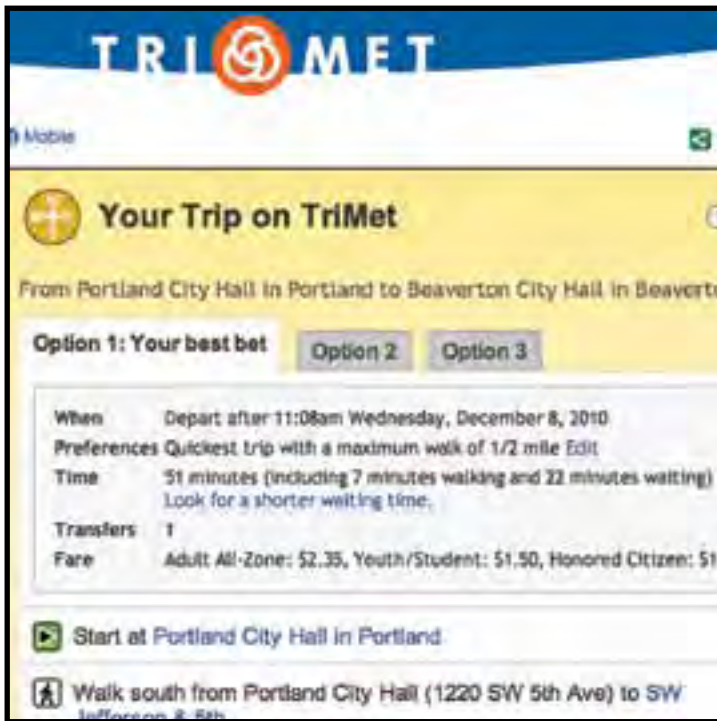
TRI MET

Mobile

Your Trip on TriMet

From Portland City Hall in Portland to Beaverton City Hall in Beaverto

Option 1: Your best bet | Option 2 | Option 3

When Depart after 11:08am Wednesday, December 8, 2010
Preferences Quickest trip with a maximum walk of 1/2 mile Edit
Time 51 minutes (including 7 minutes walking and 22 minutes waiting)
Look for a shorter waiting time.
Transfers 1
Fare Adult All-Zone: \$2.35, Youth/Student: \$1.50, Honored Citizen: \$1

Start at Portland City Hall in Portland

Walk south from Portland City Hall (1220 SW 5th Ave) to SW Jefferson & 5th